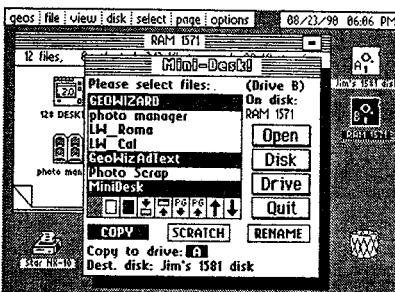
geos | file | view | disk | select | page | options | 08/23/98 06:06 PM

RAM 1571

12 files,

Mini-Desk!

Please select files: (Drive B)
On disk:
RAM 1571

GEOWIZARD
photo manager
LW_Roma
LW_Cal
GeoWizAdText
Photo Scrap
MiniDesk

Open
Disk
Drive
Quit

COPY
SCRATCH
RENAME

Copy to drive: A
Dest. disk: Jim's 1581 disk

12+ DESKT

photo man

Jim's 1581 disk

RAM 1571

Star NX-10